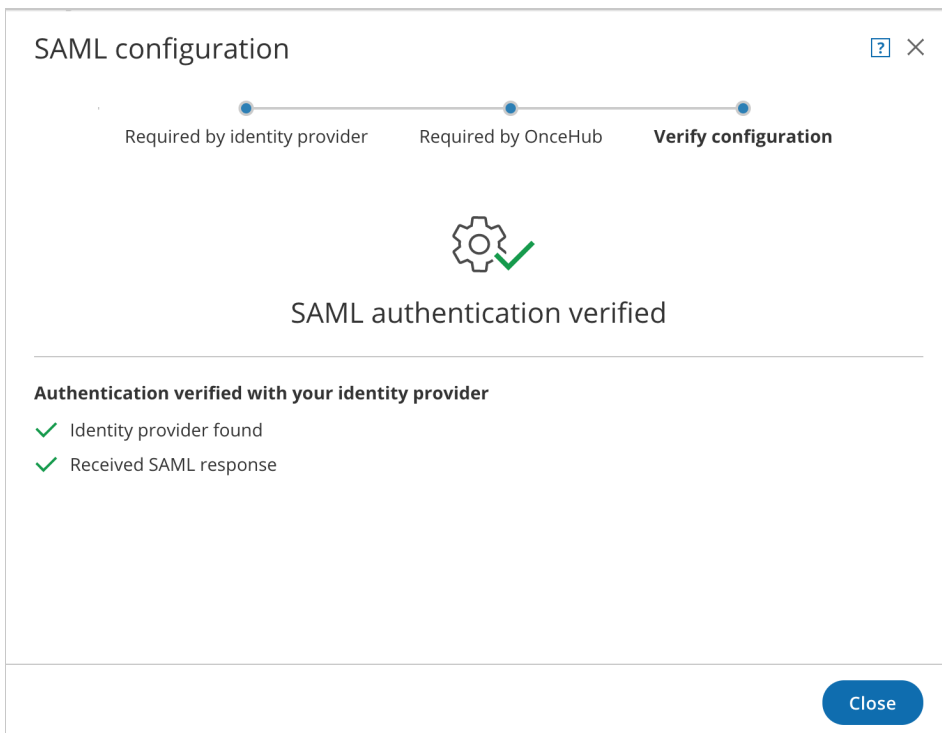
SAML configuration

?

Required by identity provider

Required by OnceHub

Verify configuration

SAML authentication verified

Authentication verified with your identity provider

Identity provider found

Received SAML response

Close